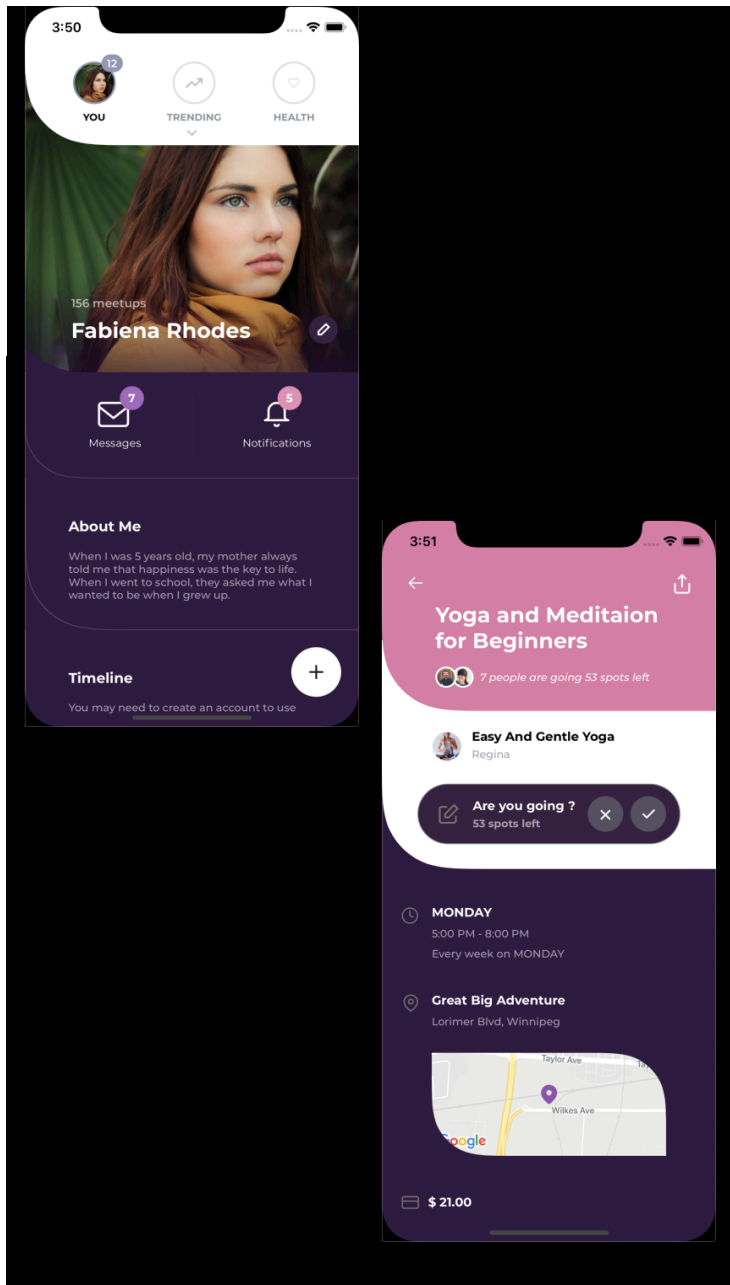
3:50

12

YOU

TRENDING

HEALTH

156 meetups

Fabiena Rhodes

7

Messages

5

Notifications

About Me

When I was 5 years old, my mother always told me that happiness was the key to life. When I went to school, they asked me what I wanted to be when I grew up.

Timeline

You may need to create an account to use

+

3:51

Yoga and Meditaion for Beginners

7 people are going 53 spots left

Easy And Gentle Yoga

Regina

Are you going ?

53 spots left

MONDAY

5:00 PM - 8:00 PM

Every week on MONDAY

Great Big Adventure

Lorimer Blvd, Winnipeg

Taylor Ave

Wilkes Ave

Google

$ 21.00